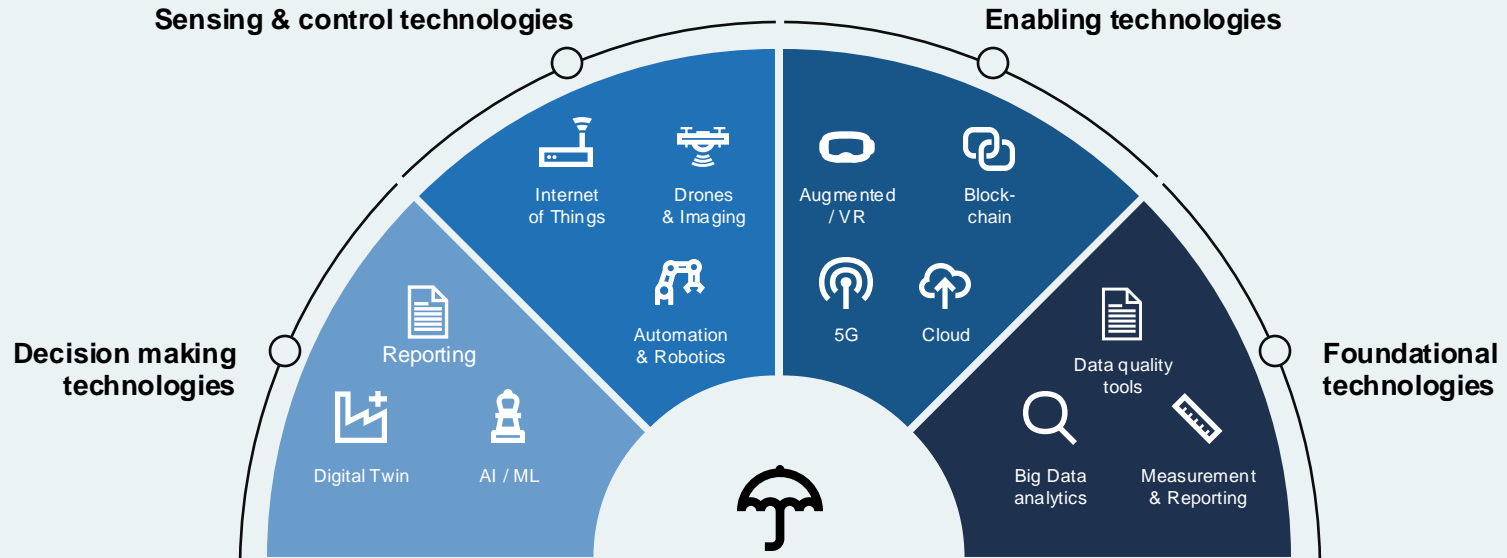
Sensing & control technologies

Enabling technologies

Internet of Things

Drones & Imaging

Automation & Robotics

Augmented / VR

Block-chain

5G

Cloud

Decision making technologies

Reporting

Digital Twin

AI / ML

Foundational technologies

Data quality tools

Big Data analytics

Measurement & Reporting